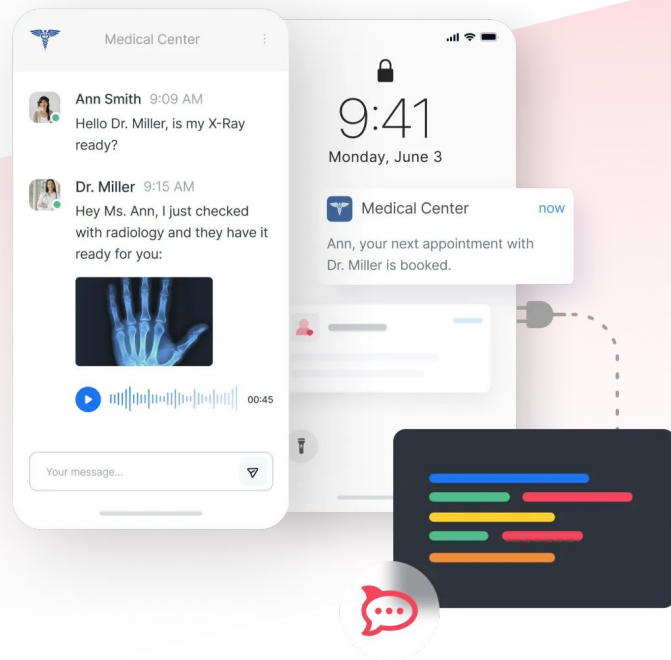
Medical Center

Ann Smith 9:09 AM
Hello Dr. Miller, is my X-Ray ready?

Dr. Miller 9:15 AM
Hey Ms. Ann, I just checked with radiology and they have it ready for you:

00:45

Your message...

9:41
Monday, June 3

Medical Center now
Ann, your next appointment with Dr. Miller is booked.